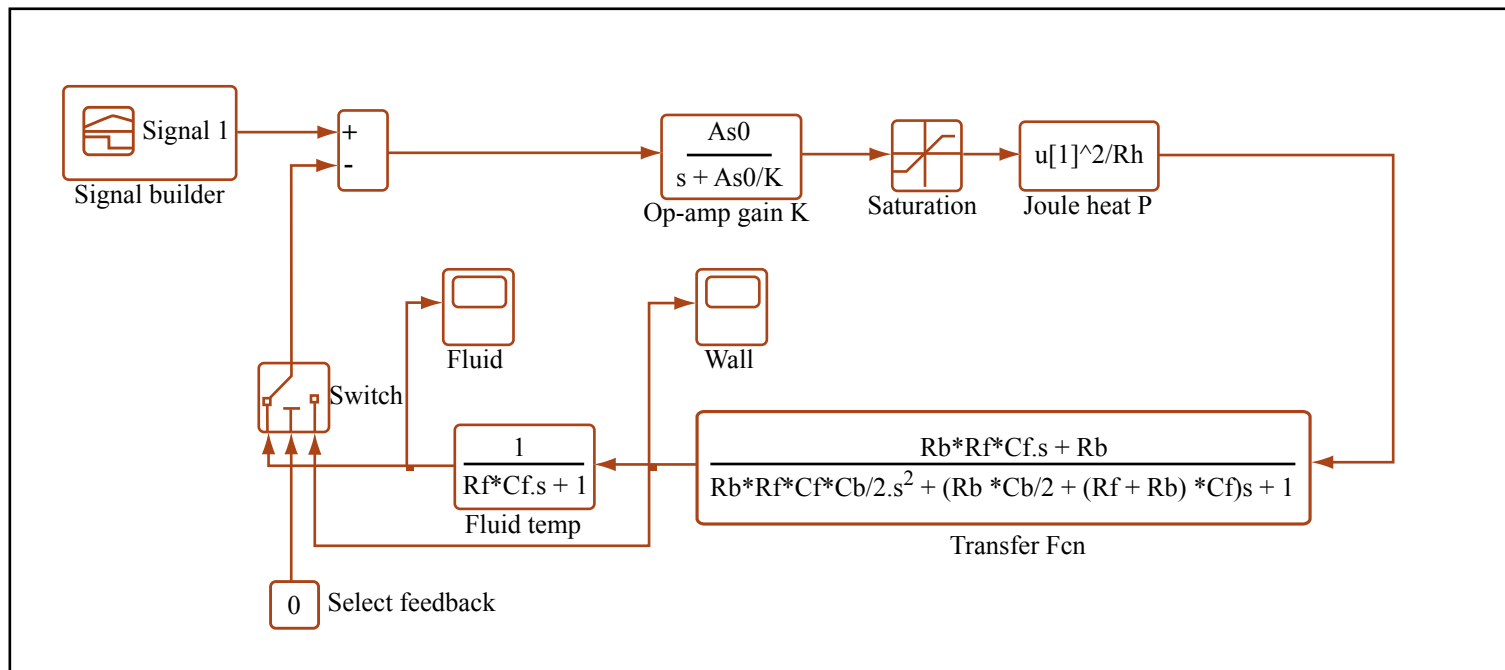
Signal 1
Signal builder
+
-
$\frac{As0}{s + As0/K}$
Op-amp gain K
Saturation
u[1]^2/Rh
Joule heat P
Fluid
Wall
Switch
$\frac{1}{Rf*Cf.s + 1}$
Fluid temp
$\frac{Rb*Rf*Cf.s + Rb}{Rb*Rf*Cf*Cb/2.s^2 + (Rb *Cb/2 + (Rf + Rb) *Cf)s + 1}$
Transfer Fcn
0
Select feedback